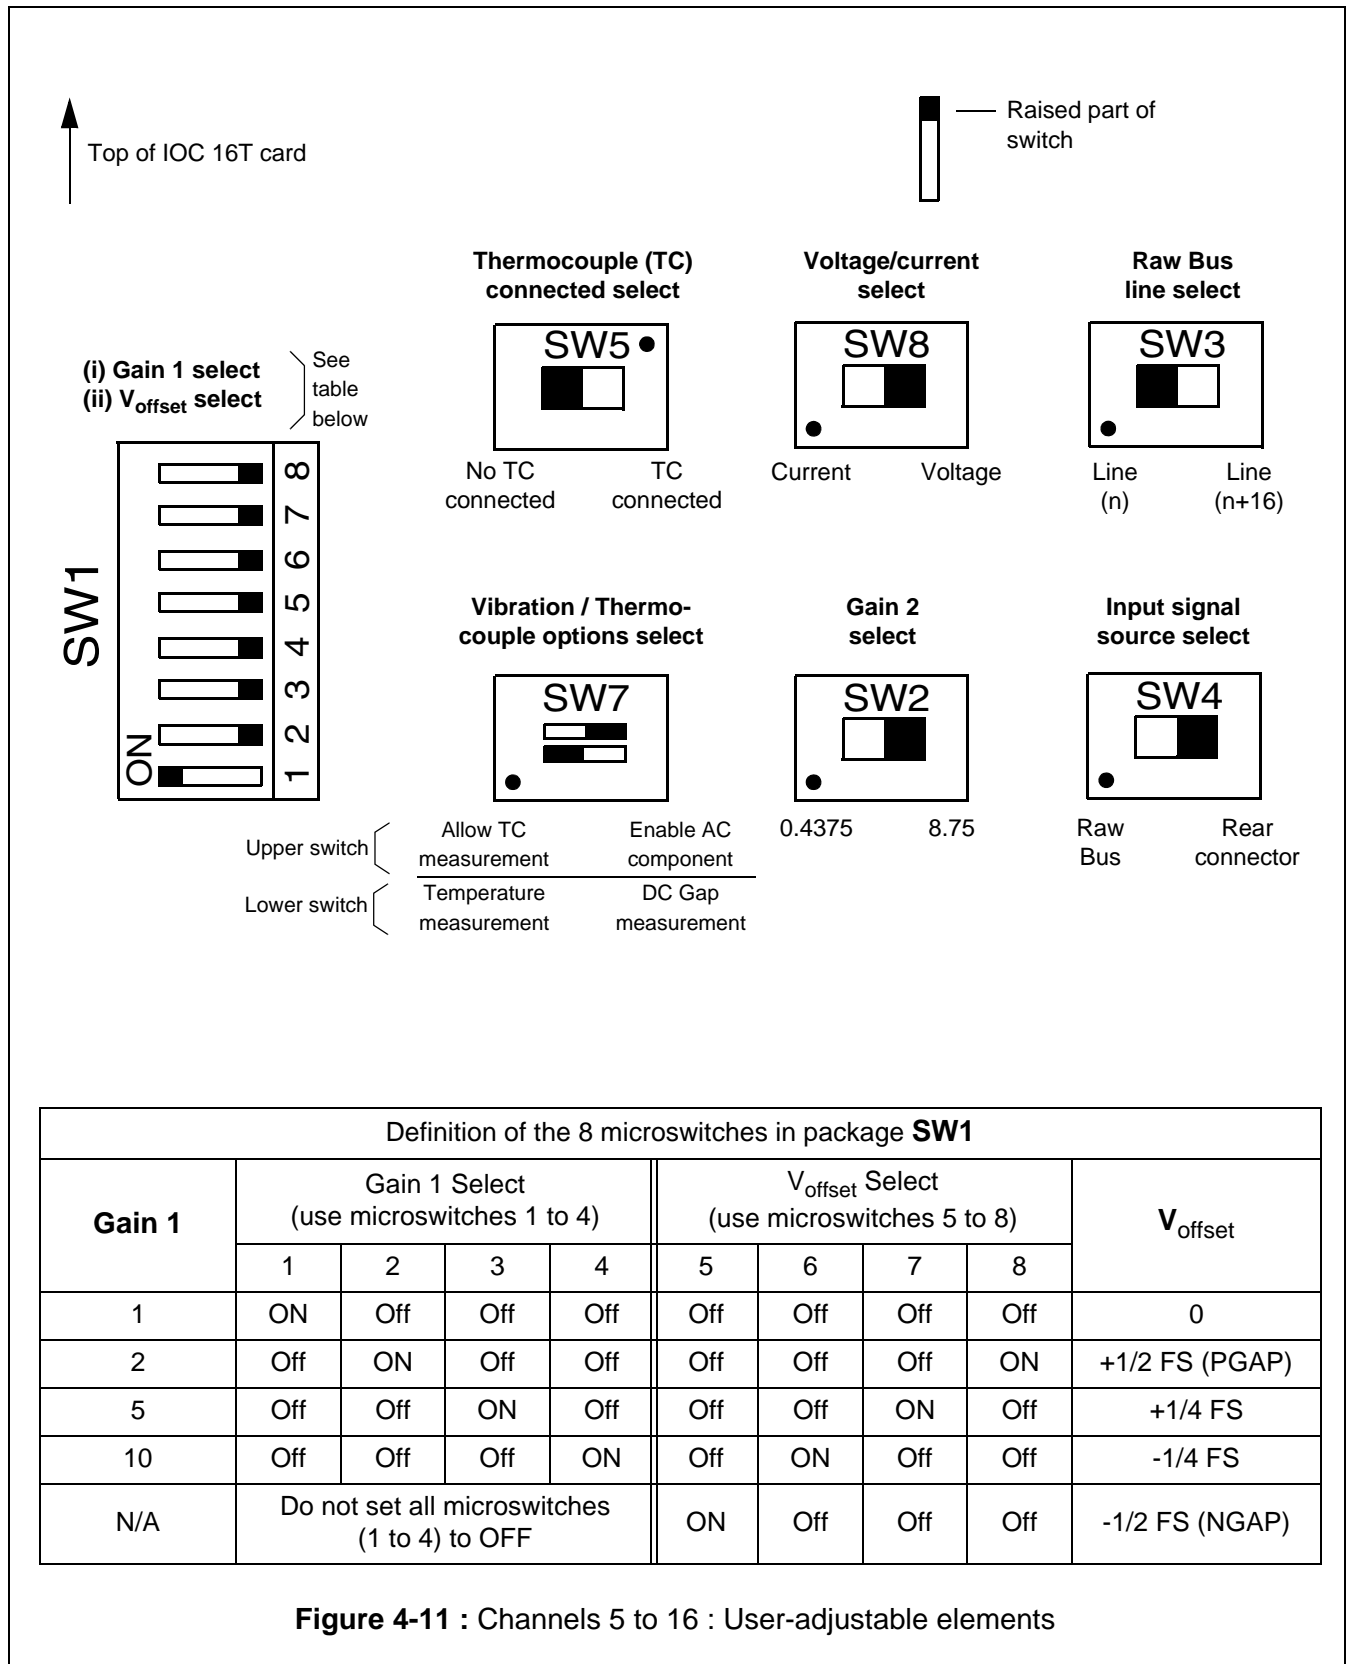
Top of IOC 16T card

Raised part of switch

Thermocouple (TC) connected select

SW5

No TC connected

TC connected

Voltage/current select

SW8

Current

Voltage

Raw Bus line select

SW3

Line (n)

Line (n+16)

(i) Gain 1 select
(ii) $V_{offset}$ select

See table below

SW1

ON

1 2 3 4 5 6 7 8

Vibration / Thermocouple options select

SW7

Upper switch

Allow TC measurement

Enable AC component

Lower switch

Temperature measurement

DC Gap measurement

Gain 2 select

SW2

0.4375

8.75

Input signal source select

SW4

Raw Bus

Rear connector

| Definition of the 8 microswitches in package **SW1** | | | | | | | | | |
|---|---|---|---|---|---|---|---|---|---|
| **Gain 1** | Gain 1 Select (use microswitches 1 to 4) | | | | $V_{offset}$ Select (use microswitches 5 to 8) | | | | **$V_{offset}$** |
| | 1 | 2 | 3 | 4 | 5 | 6 | 7 | 8 | |
| 1 | ON | Off | Off | Off | Off | Off | Off | Off | 0 |
| 2 | Off | ON | Off | Off | Off | Off | Off | ON | +1/2 FS (PGAP) |
| 5 | Off | Off | ON | Off | Off | Off | ON | Off | +1/4 FS |
| 10 | Off | Off | Off | ON | Off | ON | Off | Off | -1/4 FS |
| N/A | Do not set all microswitches (1 to 4) to OFF | | | | ON | Off | Off | Off | -1/2 FS (NGAP) |

**Figure 4-11 :** Channels 5 to 16 : User-adjustable elements